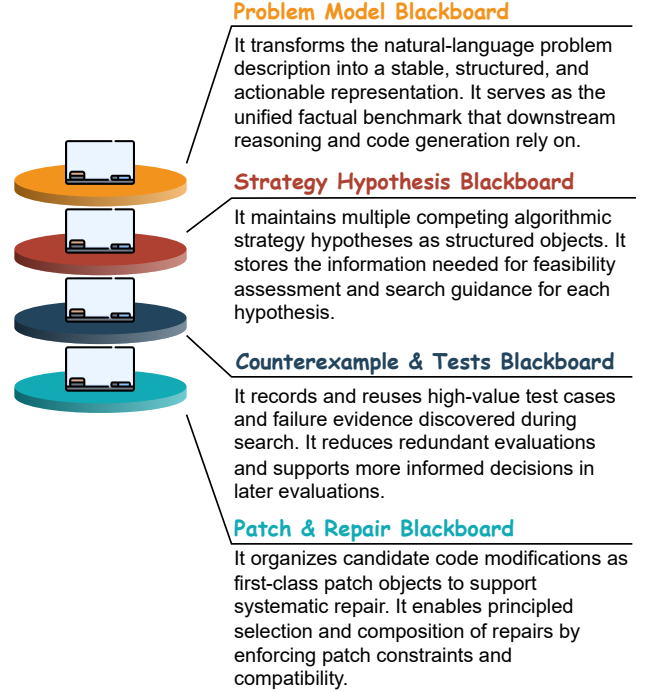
Problem Model Blackboard

It transforms the natural-language problem description into a stable, structured, and actionable representation. It serves as the unified factual benchmark that downstream reasoning and code generation rely on.

Strategy Hypothesis Blackboard

It maintains multiple competing algorithmic strategy hypotheses as structured objects. It stores the information needed for feasibility assessment and search guidance for each hypothesis.

Counterexample & Tests Blackboard

It records and reuses high-value test cases and failure evidence discovered during search. It reduces redundant evaluations and supports more informed decisions in later evaluations.

Patch & Repair Blackboard

It organizes candidate code modifications as first-class patch objects to support systematic repair. It enables principled selection and composition of repairs by enforcing patch constraints and compatibility.